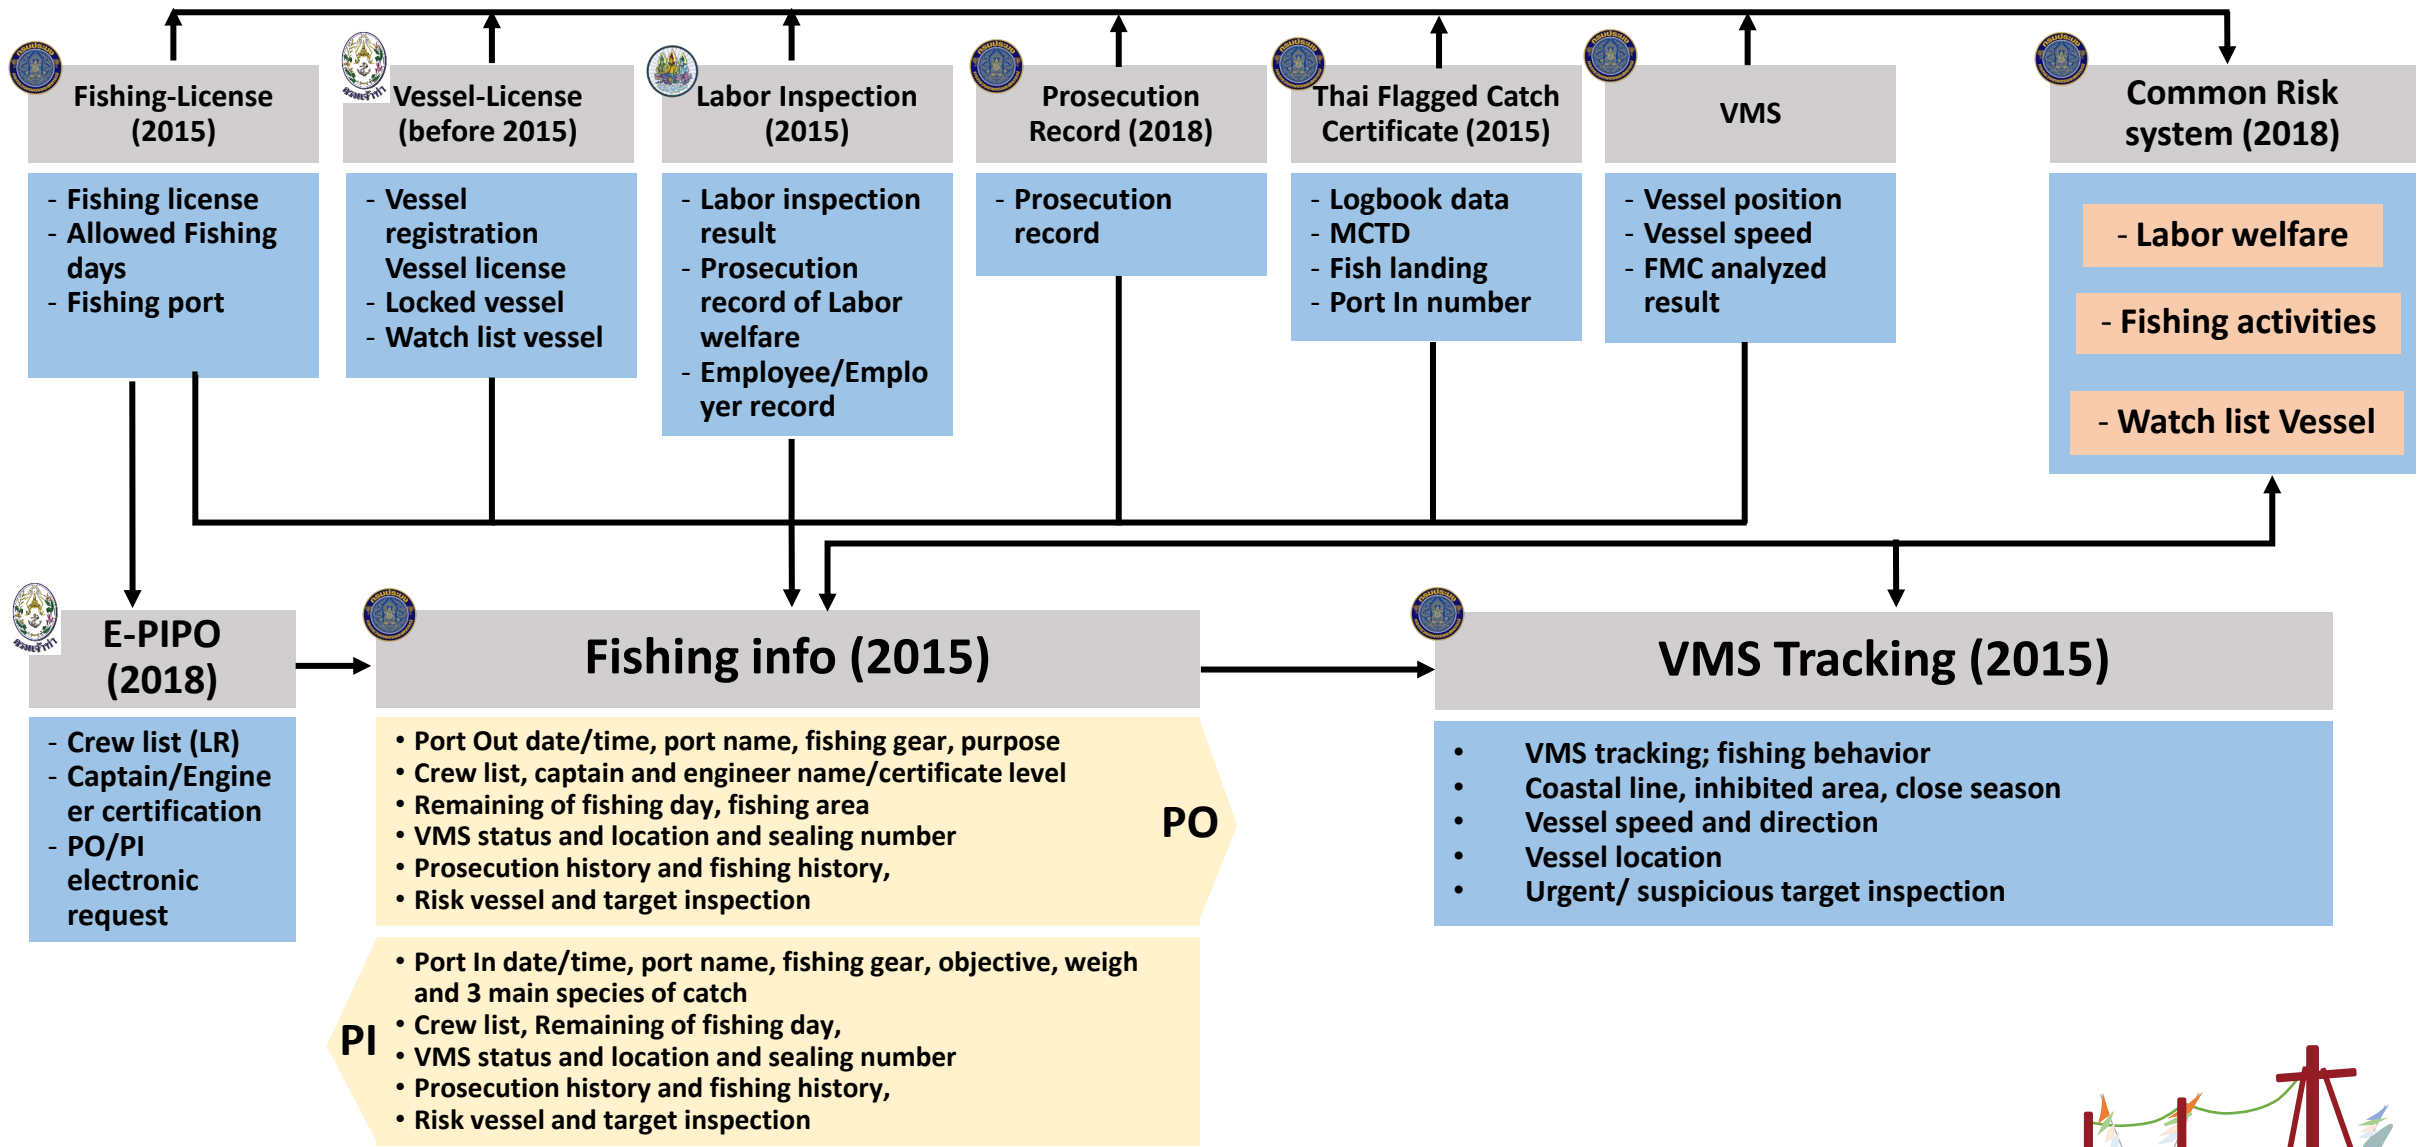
Fishing-License (2015)

- Fishing license
- Allowed Fishing days
- Fishing port

Vessel-License (before 2015)

- Vessel registration Vessel license
- Locked vessel
- Watch list vessel

Labor Inspection (2015)

- Labor inspection result
- Prosecution record of Labor welfare
- Employee/Employer record

Prosecution Record (2018)

- Prosecution record

Thai Flagged Catch Certificate (2015)

- Logbook data
- MCTD
- Fish landing
- Port In number

VMS

- Vessel position
- Vessel speed
- FMC analyzed result

Common Risk system (2018)

- Labor welfare

- Fishing activities

- Watch list Vessel

E-PIPO (2018)

- Crew list (LR)
- Captain/Engineer certification
- PO/PI electronic request

Fishing info (2015)

• Port Out date/time, port name, fishing gear, purpose
• Crew list, captain and engineer name/certificate level
• Remaining of fishing day, fishing area
• VMS status and location and sealing number
• Prosecution history and fishing history,
• Risk vessel and target inspection

PO

PI

• Port In date/time, port name, fishing gear, objective, weigh and 3 main species of catch
• Crew list, Remaining of fishing day,
• VMS status and location and sealing number
• Prosecution history and fishing history,
• Risk vessel and target inspection

VMS Tracking (2015)

• VMS tracking; fishing behavior
• Coastal line, inhibited area, close season
• Vessel speed and direction
• Vessel location
• Urgent/ suspicious target inspection